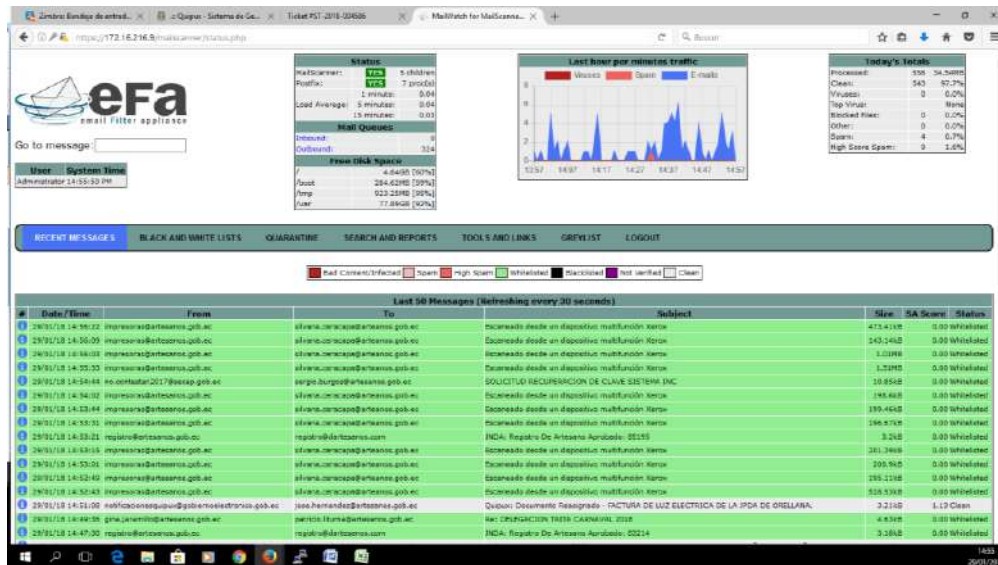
Zimbra: Bandeja de entrad... | Quipux - Sistema de Ge... | Ticket PST-2018-004586 | MailWatch for MailScanne...

https://172.16.216.9/mailscanner/status.php

Q Buscar

eFa
email filter appliance

Go to message:

| User | System Time |
|---|---|
| Administrator | 14:55:50 PM |

Status

| MailScanner: | YES | 5 children |
|---|---|---|
| Postfix: | YES | 7 procs |
| Load Average: | 1 minute: | 0.04 |
| | 5 minutes: | 0.04 |
| | 15 minutes: | 0.03 |

Mail Queues

| Inbound: | 0 |
|---|---|
| Outbound: | 324 |

Free Disk Space

| / | 4.64GB [60%] |
|---|---|
| /boot | 284.62MB [59%] |
| /tmp | 923.25MB [98%] |
| /var | 77.89GB [93%] |

Last hour per minutes traffic

Viruses Spam E-mails

14:57 14:07 14:17 14:27 14:37 14:47 14:57

Today's Totals

| Processed: | 558 | 34.54MB |
|---|---|---|
| Clean: | 543 | 97.3% |
| Viruses: | 0 | 0.0% |
| Top Virus: | | None |
| Blocked files: | 0 | 0.0% |
| Other: | 0 | 0.0% |
| Spam: | 4 | 0.7% |
| High Score Spam: | 9 | 1.6% |

RECENT MESSAGES | BLACK AND WHITE LISTS | QUARANTINE | SEARCH AND REPORTS | TOOLS AND LINKS | GREYLIST | LOGOUT

Bad Content/Infected | Spam | High Spam | Whitelisted | Blacklisted | Not Verified | Clean

Last 50 Messages (Refreshing every 30 seconds)

| # | Date/Time | From | To | Subject | Size | SA Score | Status |
|---|---|---|---|---|---|---|---|
| | 29/01/18 14:56:22 | impresoras@artesanos.gob.ec | silvana.caracapo@artesanos.gob.ec | Escaneado desde un dispositivo multifunción Xerox | 473.41kB | 0.00 | Whitelisted |
| | 29/01/18 14:56:09 | impresoras@artesanos.gob.ec | silvana.caracapo@artesanos.gob.ec | Escaneado desde un dispositivo multifunción Xerox | 143.14kB | 0.00 | Whitelisted |
| | 29/01/18 14:56:03 | impresoras@artesanos.gob.ec | silvana.caracapo@artesanos.gob.ec | Escaneado desde un dispositivo multifunción Xerox | 1.01MB | 0.00 | Whitelisted |
| | 29/01/18 14:55:35 | impresoras@artesanos.gob.ec | silvana.caracapo@artesanos.gob.ec | Escaneado desde un dispositivo multifunción Xerox | 1.53MB | 0.00 | Whitelisted |
| | 29/01/18 14:54:44 | no.contestar2017@sescap.gob.ec | sergio.burgos@artesanos.gob.ec | SOLICITUD RECUPERACION DE CLAVE SISTEMA INC | 10.85kB | 0.00 | Whitelisted |
| | 29/01/18 14:54:02 | impresoras@artesanos.gob.ec | silvana.caracapo@artesanos.gob.ec | Escaneado desde un dispositivo multifunción Xerox | 198.4kB | 0.00 | Whitelisted |
| | 29/01/18 14:53:44 | impresoras@artesanos.gob.ec | silvana.caracapo@artesanos.gob.ec | Escaneado desde un dispositivo multifunción Xerox | 159.46kB | 0.00 | Whitelisted |
| | 29/01/18 14:53:31 | impresoras@artesanos.gob.ec | silvana.caracapo@artesanos.gob.ec | Escaneado desde un dispositivo multifunción Xerox | 196.87kB | 0.00 | Whitelisted |
| | 29/01/18 14:53:21 | registro@artesanos.gob.ec | registro@artesanos.com | JNDA: Registro De Artesano Aprobado: 85155 | 3.2kB | 0.00 | Whitelisted |
| | 29/01/18 14:53:16 | impresoras@artesanos.gob.ec | silvana.caracapo@artesanos.gob.ec | Escaneado desde un dispositivo multifunción Xerox | 281.34kB | 0.00 | Whitelisted |
| | 29/01/18 14:53:01 | impresoras@artesanos.gob.ec | silvana.caracapo@artesanos.gob.ec | Escaneado desde un dispositivo multifunción Xerox | 200.9kB | 0.00 | Whitelisted |
| | 29/01/18 14:52:49 | impresoras@artesanos.gob.ec | silvana.caracapo@artesanos.gob.ec | Escaneado desde un dispositivo multifunción Xerox | 195.11kB | 0.00 | Whitelisted |
| | 29/01/18 14:52:43 | impresoras@artesanos.gob.ec | silvana.caracapo@artesanos.gob.ec | Escaneado desde un dispositivo multifunción Xerox | 516.53kB | 0.00 | Whitelisted |
| | 29/01/18 14:51:08 | notificacionesquipux@gobiernoelectronico.gob.ec | jose.hernandez@artesanos.gob.ec | Quipux: Documento Reasignado - FACTURA DE LUZ ELECTRICA DE LA JPDA DE ORELLANA. | 3.21kB | 1.13 | Clean |
| | 29/01/18 14:49:55 | gina.jaramillo@artesanos.gob.ec | patricio.iturralde@artesanos.gob.ec | Re: DELEGACION TRIFA CARNAVAL 2018 | 4.83kB | 0.00 | Whitelisted |
| | 29/01/18 14:47:30 | registro@artesanos.gob.ec | registro@artesanos.com | JNDA: Registro De Artesano Aprobado: 85214 | 3.16kB | 0.00 | Whitelisted |

14:55
29/01/2018